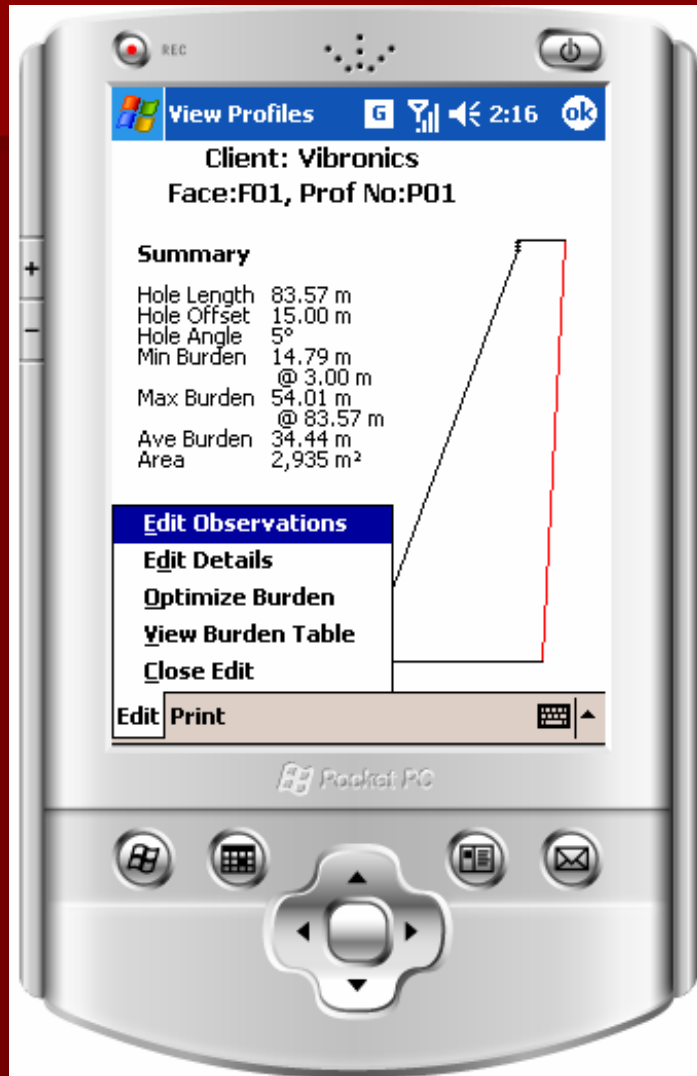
REC

View Profiles G 2:16 ok

Client: Vibronics
Face:F01, Prof No:P01

Summary

Hole Length 83.57 m
Hole Offset 15.00 m
Hole Angle 5°
Min Burden 14.79 m
@ 3.00 m
Max Burden 54.01 m
@ 83.57 m
Ave Burden 34.44 m
Area 2,935 m²

Edit Observations
Edit Details
Optimize Burden
View Burden Table
Close Edit

Edit Print

Pocket PC